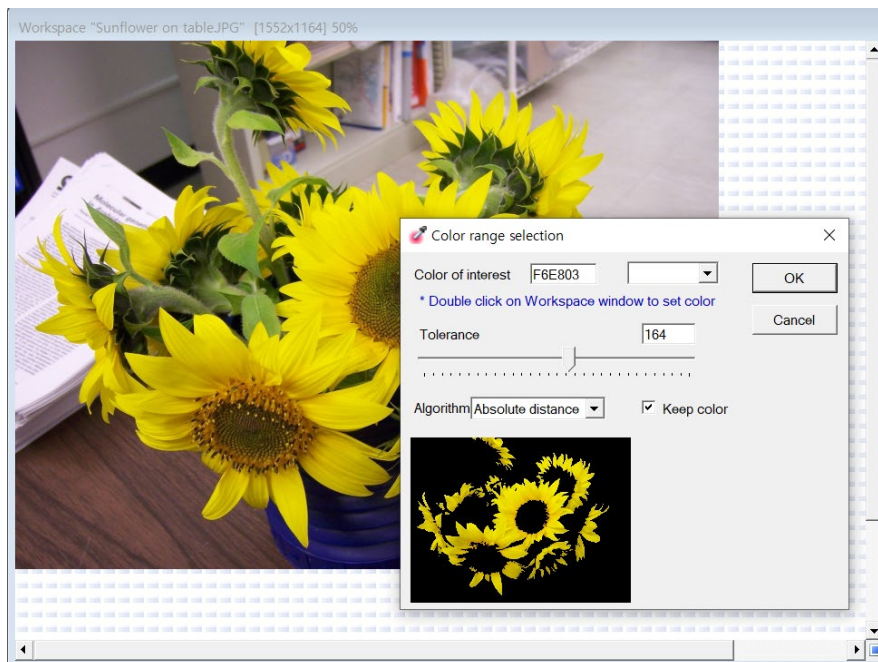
Workspace "Sunflower on table.JPG" [1552x1164] 50%

Color range selection

Color of interest F6E803

OK

* Double click on Workspace window to set color

Cancel

Tolerance 164

Algorithm Absolute distance

Keep color